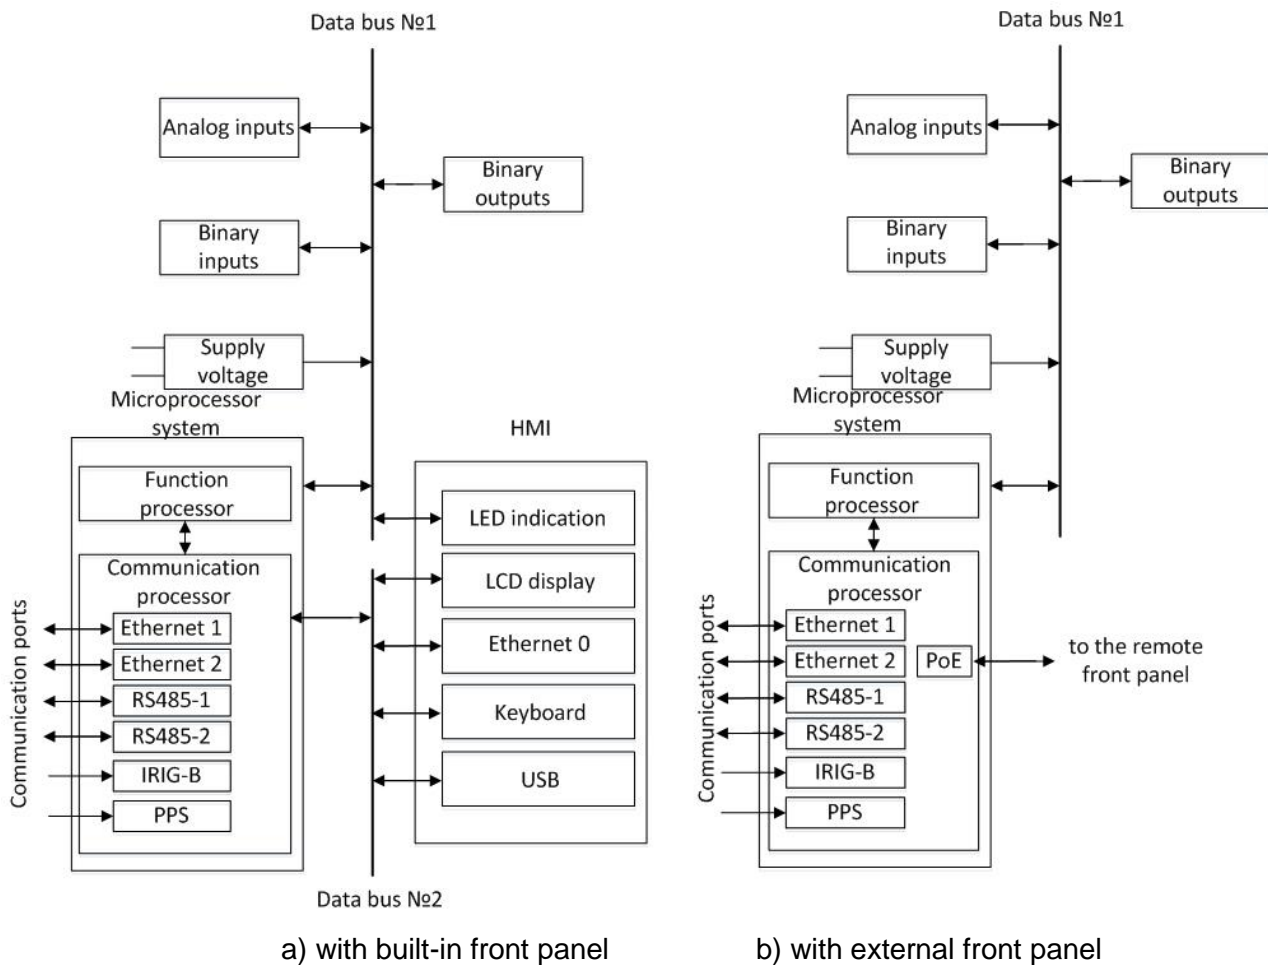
Data bus №1

Analog inputs

Binary outputs

Binary inputs

Supply voltage

Microprocessor system

HMI

Function processor

Communication processor

LED indication

LCD display

Ethernet 0

Keyboard

USB

Communication ports

Ethernet 1

Ethernet 2

RS485-1

RS485-2

IRIG-B

PPS

Data bus №2

a) with built-in front panel

Data bus №1

Analog inputs

Binary outputs

Binary inputs

Supply voltage

Microprocessor system

Function processor

Communication processor

Communication ports

Ethernet 1

Ethernet 2

PoE

to the remote front panel

RS485-1

RS485-2

IRIG-B

PPS

b) with external front panel